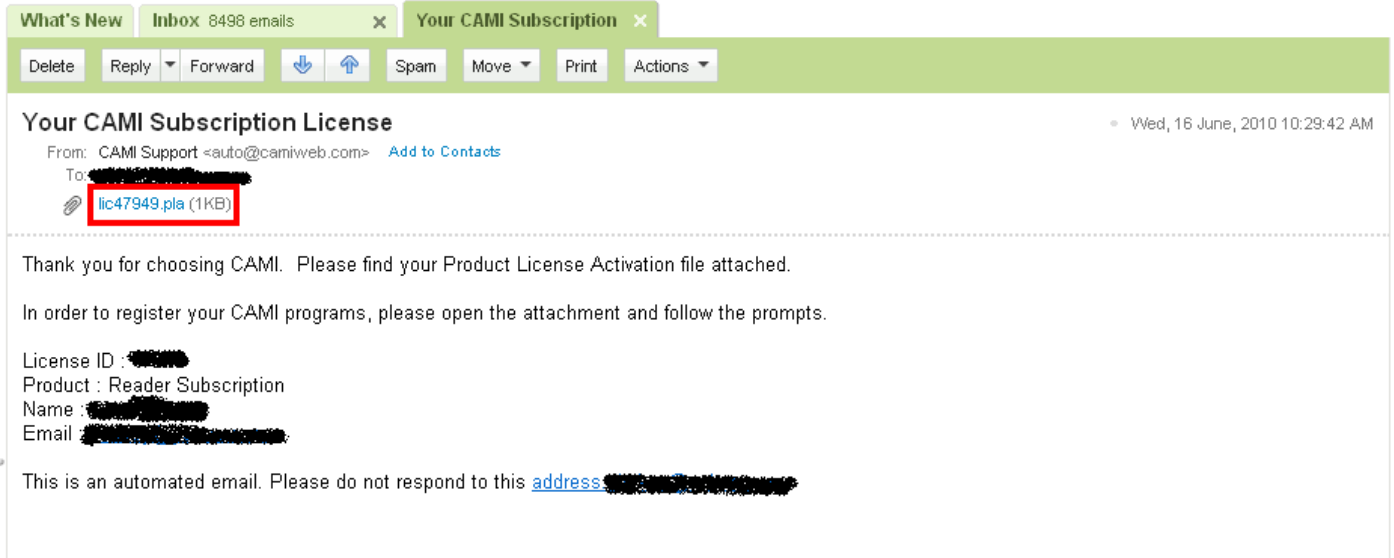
What's New | Inbox 8498 emails × | Your CAMI Subscription ×

Delete | Reply | Forward | Spam | Move | Print | Actions

Your CAMI Subscription License

Wed, 16 June, 2010 10:29:42 AM

From: CAMI Support <auto@camiweb.com> Add to Contacts
To: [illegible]

lic47949.pla (1KB)

Thank you for choosing CAMI. Please find your Product License Activation file attached.

In order to register your CAMI programs, please open the attachment and follow the prompts.

License ID : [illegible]
Product : Reader Subscription
Name : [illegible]
Email : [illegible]

This is an automated email. Please do not respond to this address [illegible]